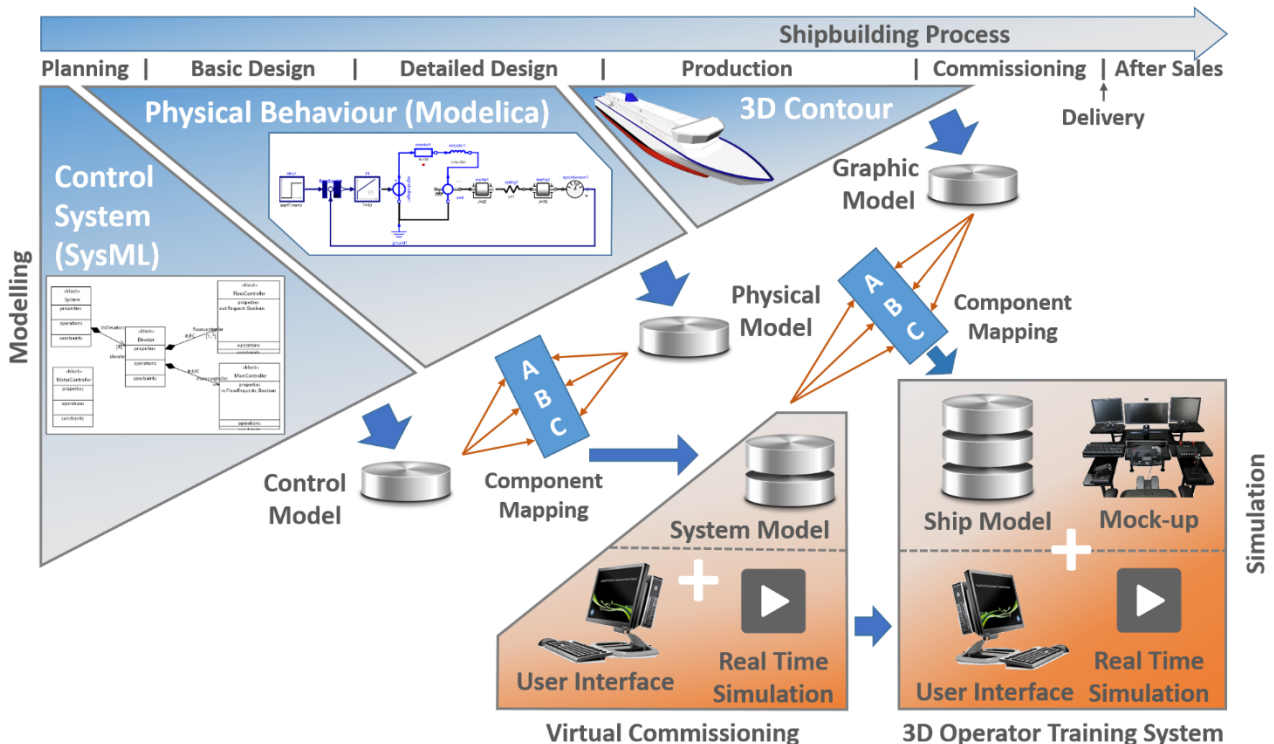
Shipbuilding Process

Planning | Basic Design | Detailed Design | Production | Commissioning | After Sales

Delivery

Physical Behaviour (Modelica)

3D Contour

Control System (SysML)

Modelling

Graphic Model

Physical Model

Component Mapping

A B C

Control Model

Component Mapping

A B C

System Model

Ship Model

Mock-up

Simulation

User Interface

Real Time Simulation

User Interface

Real Time Simulation

Virtual Commissioning

3D Operator Training System